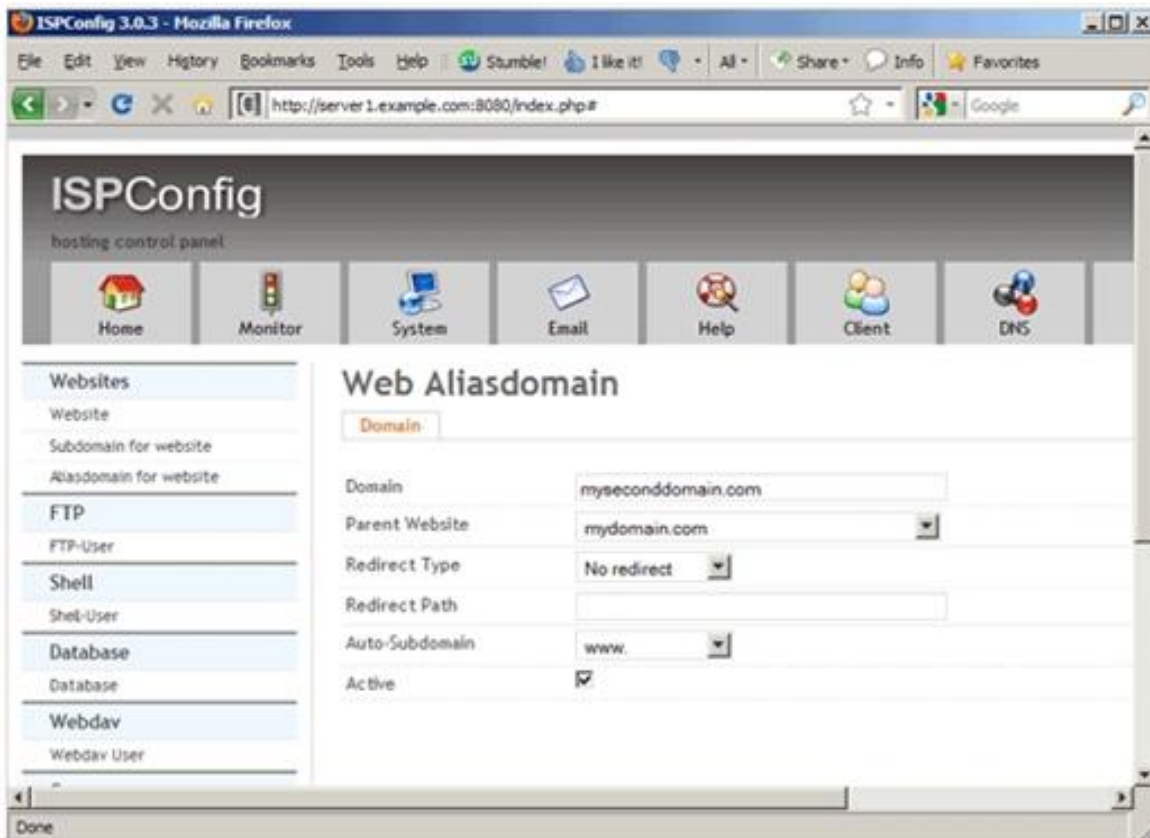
ISPConfig 3.0.3 - Mozilla Firefox

File Edit View History Bookmarks Tools Help Stumble! I like it! All Share Info Favorites

http://server1.example.com:8080/index.php#

Google

ISPConfig
hosting control panel

Home Monitor System Email Help Client DNS

Websites
Website
Subdomain for website
Aliasdomain for website
FTP
FTP-User
Shell
Shell-User
Database
Database
Webdav
Webdav User

Web Aliasdomain

Domain

| | |
|---|---|
| Domain | myseconddomain.com |
| Parent Website | mydomain.com |
| Redirect Type | No redirect |
| Redirect Path | |
| Auto-Subdomain | www. |
| Active | ☑ |

Done